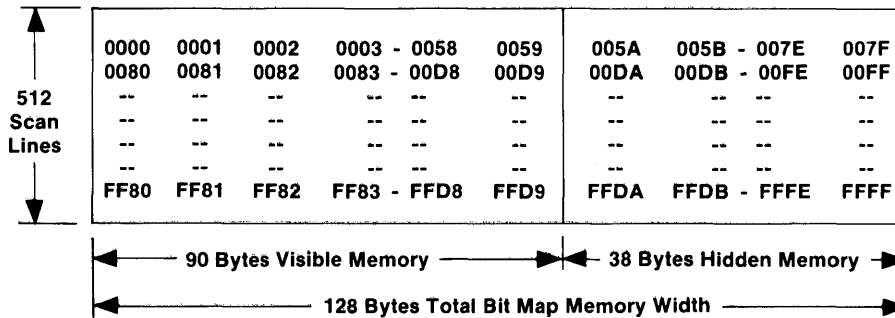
512 Scan Lines

| 0000 | 0001 | 0002 | 0003 - 0058 | 0059 | 005A | 005B - 007E | 007F |
|---|---|---|---|---|---|---|---|
| 0080 | 0081 | 0082 | 0083 - 00D8 | 00D9 | 00DA | 00DB - 00FE | 00FF |
| -- | -- | -- | -- -- | -- | -- | -- -- | -- |
| -- | -- | -- | -- -- | -- | -- | -- -- | -- |
| -- | -- | -- | -- -- | -- | -- | -- -- | -- |
| -- | -- | -- | -- -- | -- | -- | -- -- | -- |
| FF80 | FF81 | FF82 | FF83 - FFD8 | FFD9 | FFDA | FFDB - FFFE | FFFF |

90 Bytes Visible Memory

38 Bytes Hidden Memory

128 Bytes Total Bit Map Memory Width